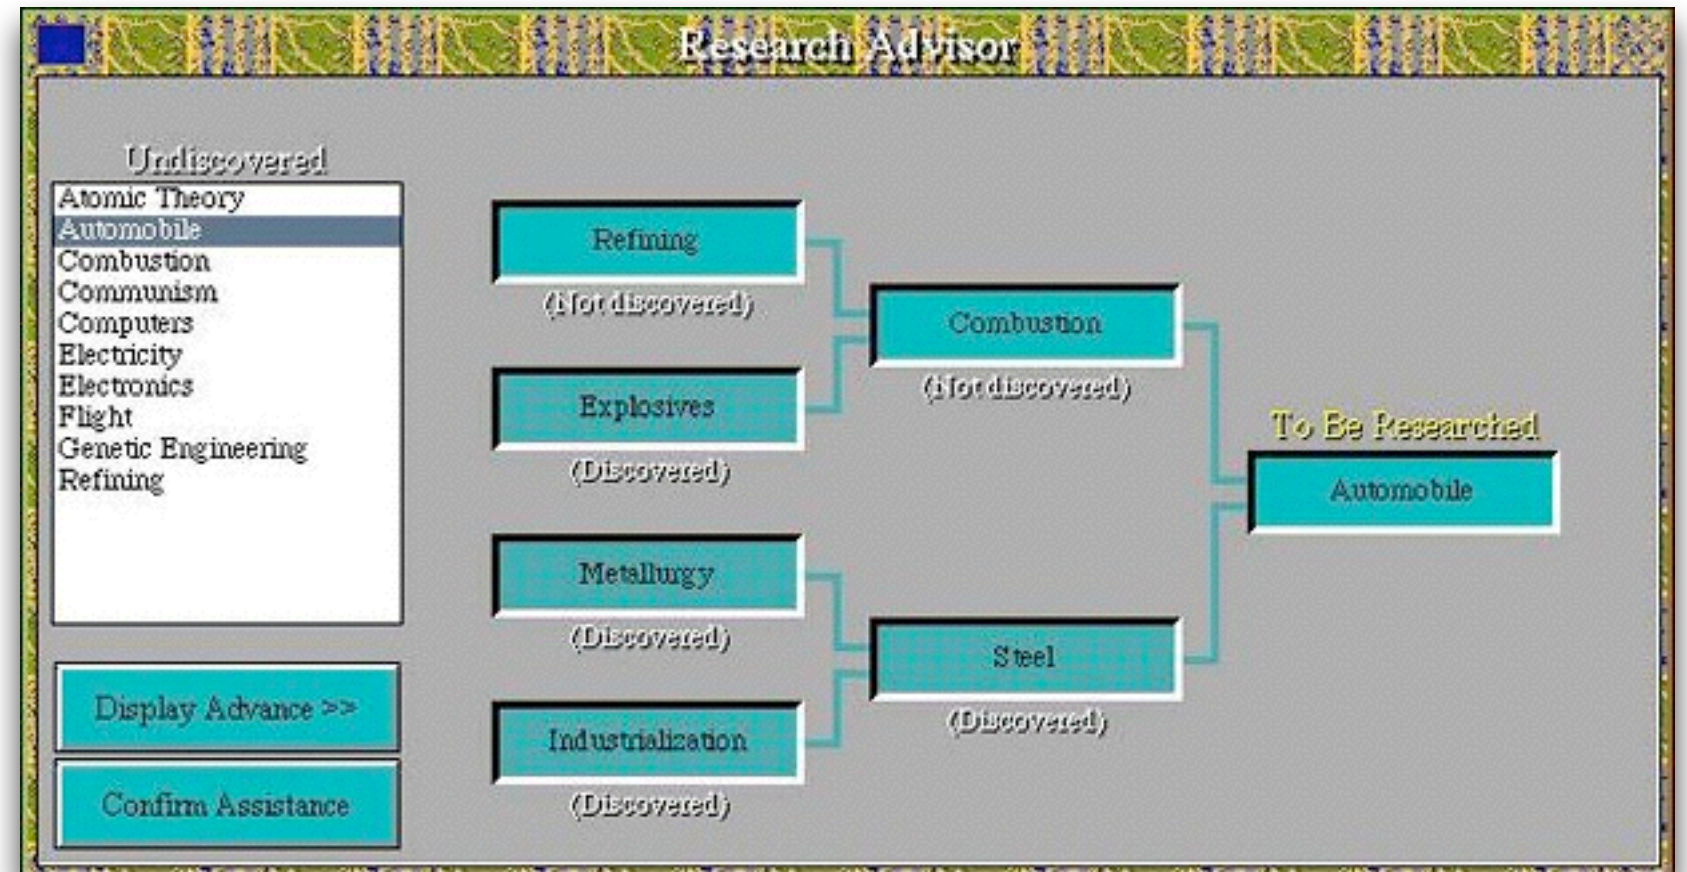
Research Advisor

Undiscovered

Atomic Theory
Automobile
Combustion
Communism
Computers
Electricity
Electronics
Flight
Genetic Engineering
Refining

Display Advance >>

Confirm Assistance

Refining
(Not discovered)

Explosives
(Discovered)

Metallurgy
(Discovered)

Industrialization
(Discovered)

Combustion
(Not discovered)

Steel
(Discovered)

To Be Researched
Automobile